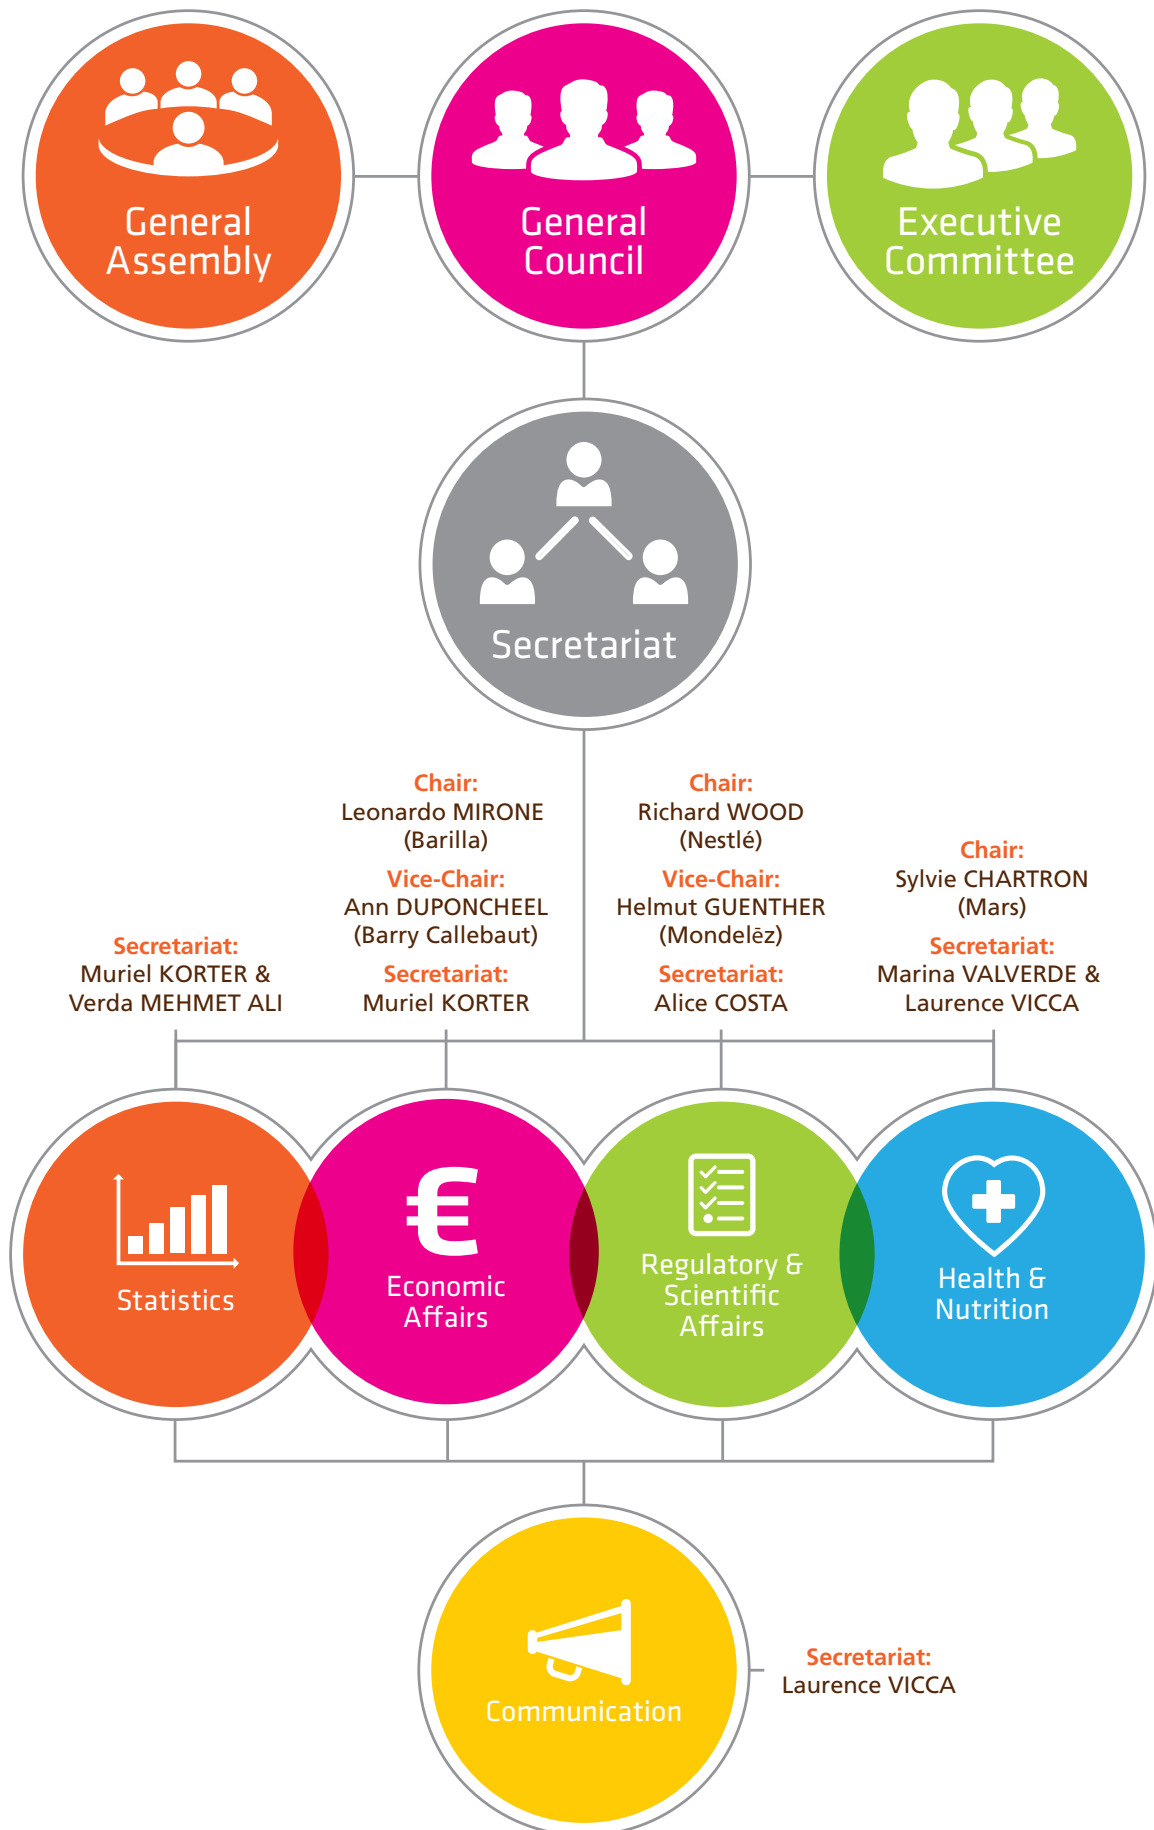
General Assembly

General Council

Executive Committee

Secretariat

Secretariat:
Muriel KORTER &
Verda MEHMET ALI

Chair:
Leonardo MIRONE
(Barilla)
Vice-Chair:
Ann DUPONCHEEL
(Barry Callebaut)
Secretariat:
Muriel KORTER

Chair:
Richard WOOD
(Nestlé)
Vice-Chair:
Helmut GUENTHER
(Mondelēz)
Secretariat:
Alice COSTA

Chair:
Sylvie CHARTRON
(Mars)
Secretariat:
Marina VALVERDE &
Laurence VICCA

Statistics

€
Economic Affairs

Regulatory & Scientific Affairs

Health & Nutrition

Communication

Secretariat:
Laurence VICCA